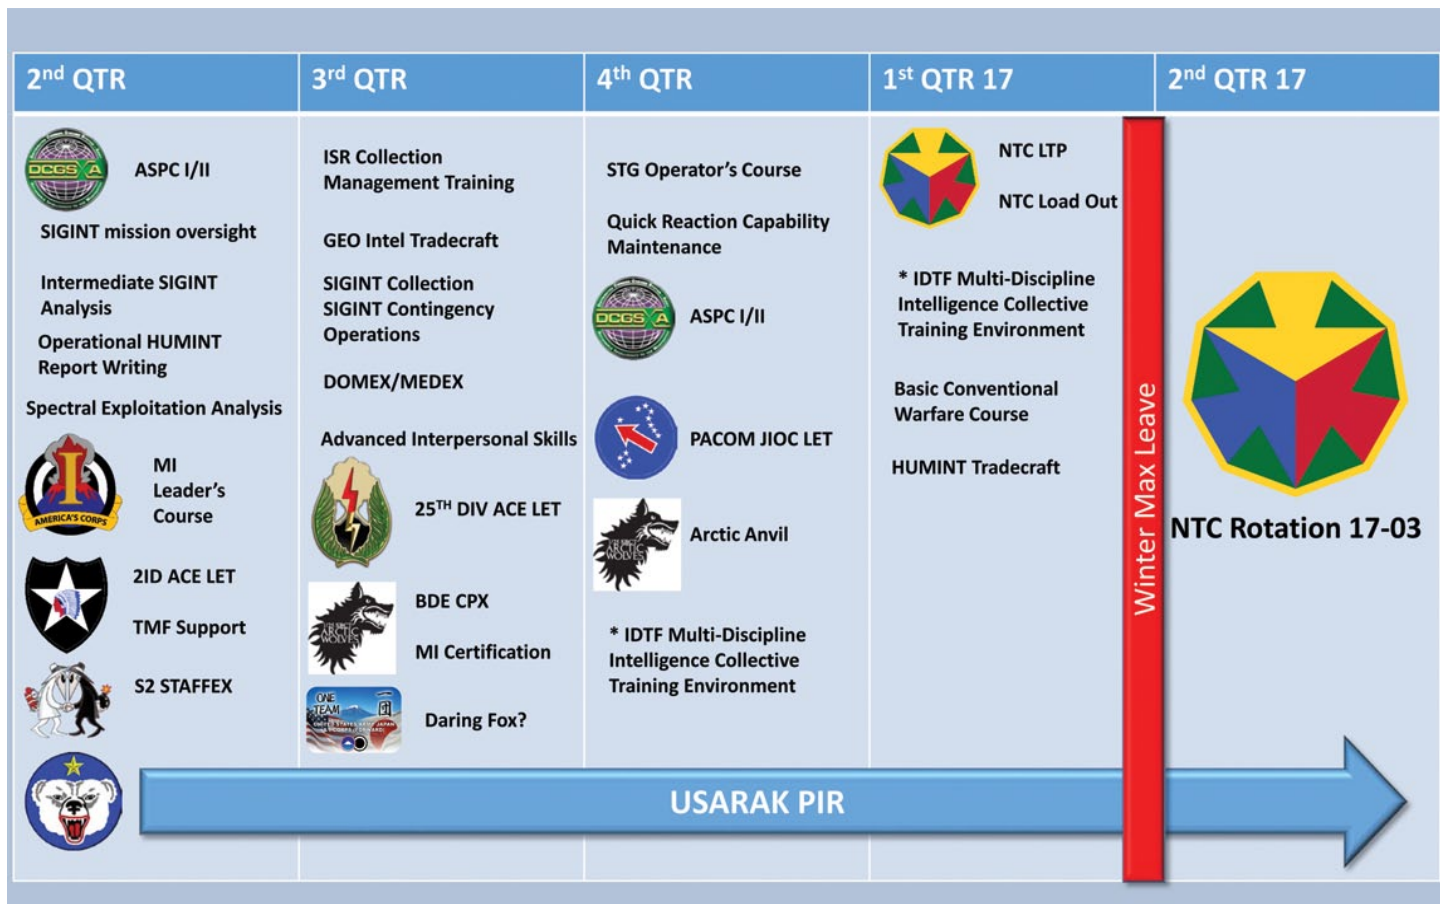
| $2^{nd}$ QTR | $3^{rd}$ QTR | $4^{th}$ QTR | $1^{st}$ QTR 17 | $2^{nd}$ QTR 17 |
|---|---|---|---|---|

DCGS A

ASPC I/II

SIGINT mission oversight

Intermediate SIGINT Analysis

Operational HUMINT Report Writing

Spectral Exploitation Analysis

AMERICA'S CORPS

MI Leader's Course

2ID ACE LET

TMF Support

S2 STAFFEX

ISR Collection Management Training

GEO Intel Tradecraft

SIGINT Collection
SIGINT Contingency Operations

DOMEX/MEDEX

Advanced Interpersonal Skills

$25^{TH}$ DIV ACE LET

ARCTIC WOLVES

BDE CPX

MI Certification

ONE TEAM

Daring Fox?

STG Operator's Course

Quick Reaction Capability Maintenance

DCGS A

ASPC I/II

PACOM JIOC LET

ARCTIC WOLVES

Arctic Anvil

* IDTF Multi-Discipline Intelligence Collective Training Environment

NTC LTP

NTC Load Out

* IDTF Multi-Discipline Intelligence Collective Training Environment

Basic Conventional Warfare Course

HUMINT Tradecraft

Winter Max Leave

NTC Rotation 17-03

USARAK PIR